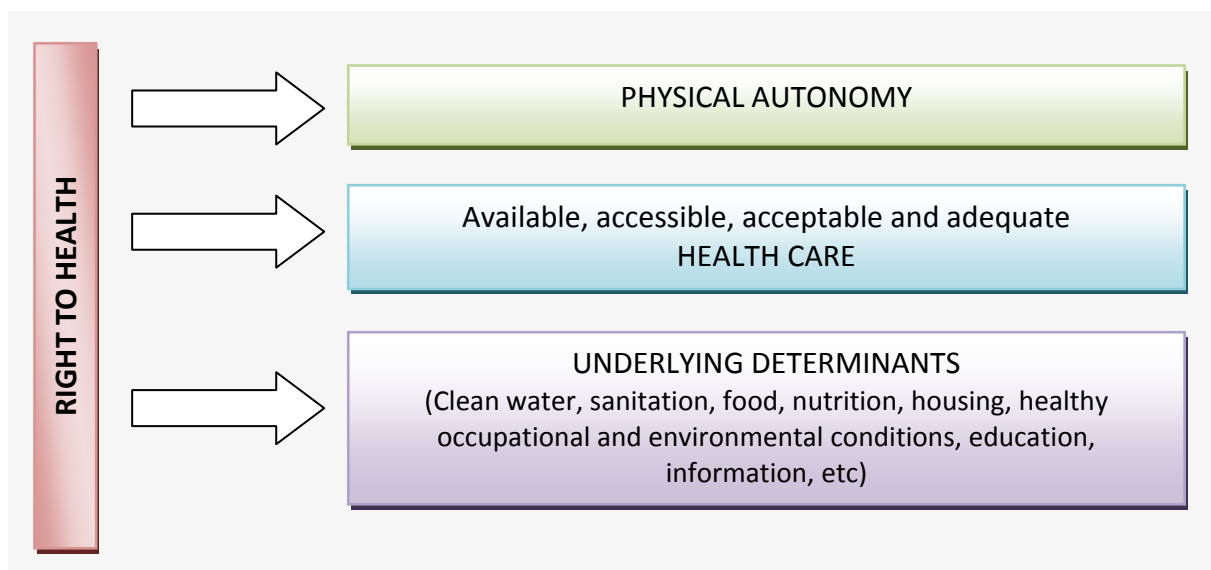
RIGHT TO HEALTH

PHYSICAL AUTONOMY

Available, accessible, acceptable and adequate HEALTH CARE

UNDERLYING DETERMINANTS
(Clean water, sanitation, food, nutrition, housing, healthy occupational and environmental conditions, education, information, etc)